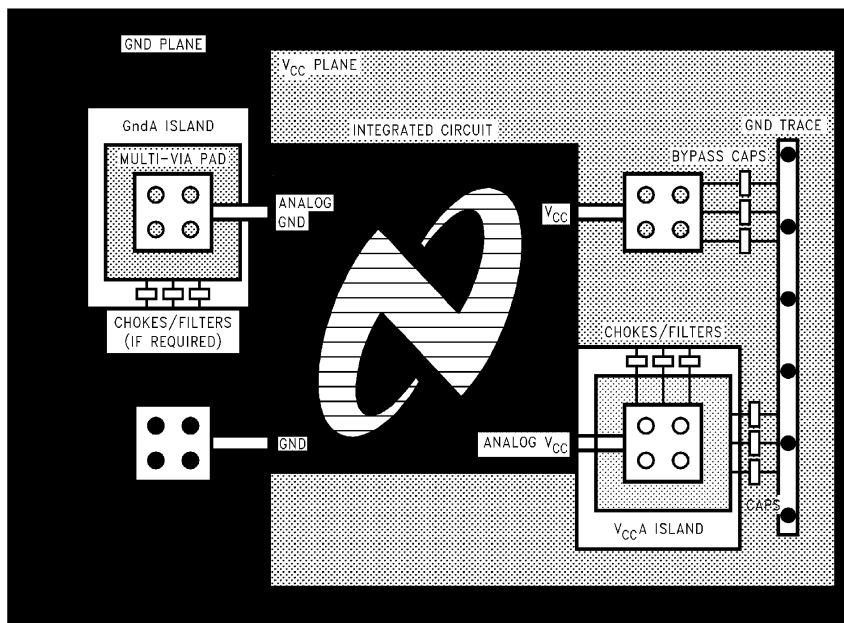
GND PLANE

$V_{CC}$ PLANE

GndA ISLAND

MULTI-VIA PAD

INTEGRATED CIRCUIT

GND TRACE

BYPASS CAPS

ANALOG GND

$V_{CC}$

CHOKES/FILTERS (IF REQUIRED)

CHOKES/FILTERS

GND

ANALOG $V_{CC}$

CAPS

$V_{CC}$A ISLAND